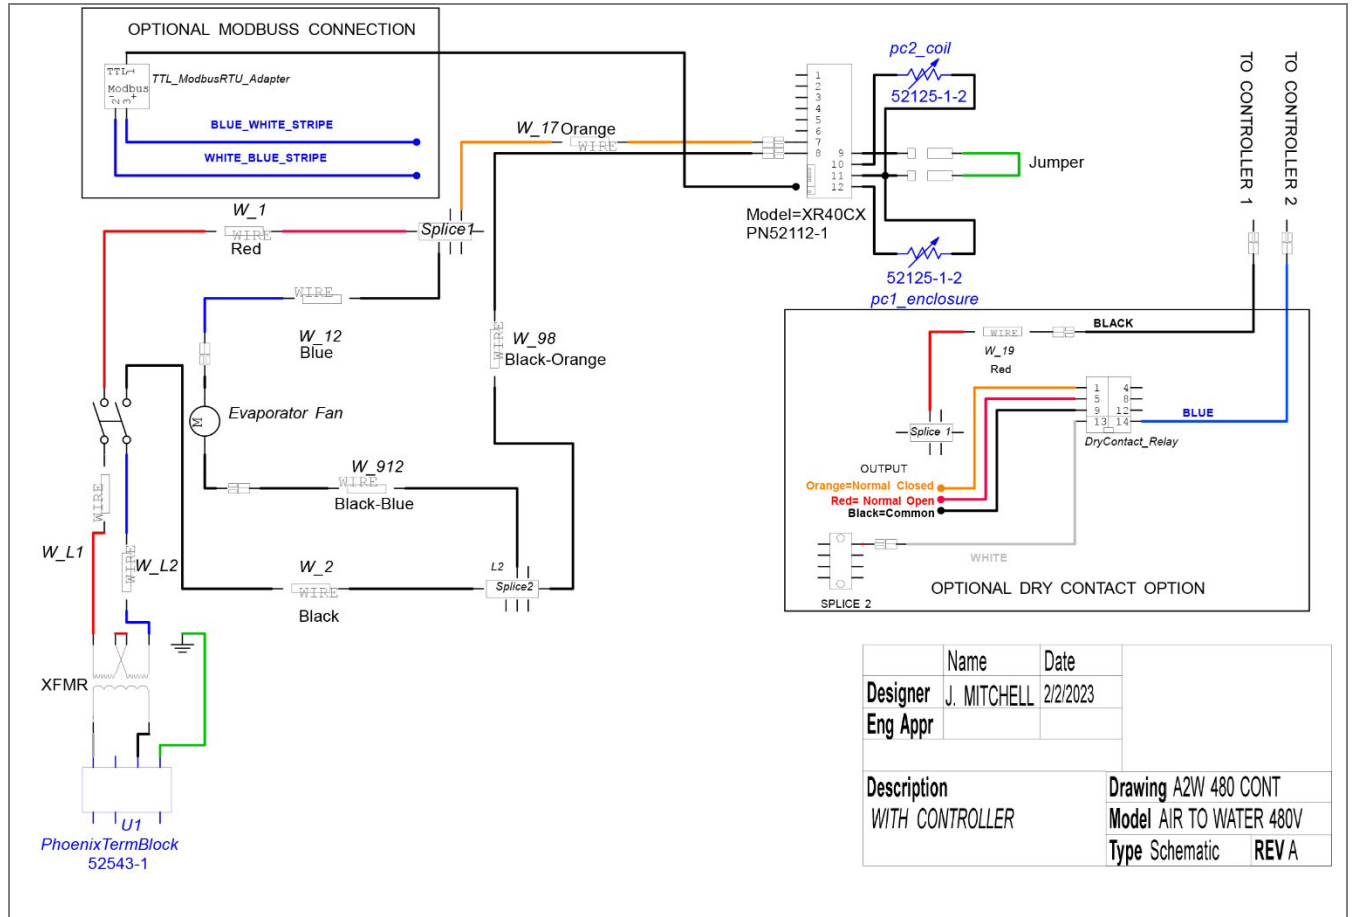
OPTIONAL MODBUSS CONNECTION

TTL
Modbus
TTL_ModbusRTU_Adapter

BLUE_WHITE_STRIPE

WHITE_BLUE_STRIPE

W_17 Orange
WIRE

pc2_coil
52125-1-2

1 2 3 4 5 6 7 8 9 10 11 12

Jumper

Model=XR40CX
PN52112-1

52125-1-2
pc1_enclosure

TO CONTROLLER 1

TO CONTROLLER 2

W_1
WIRE
Red

Splice1

WIRE

W_12
Blue

WIRE
W_98
Black-Orange

Evaporator Fan

W_912
WIRE
Black-Blue

WIRE
W_L1

WIRE
W_L2

W_2
WIRE
Black

L2
Splice2

XFMR

U1
PhoenixTermBlock
52543-1

WIRE
BLACK
W_19
Red

1 4
5 8
9 12
13 14
BLUE
DryContact_Relay

Splice 1

OUTPUT
Orange=Normal Closed
Red= Normal Open
Black=Common

WHITE

SPLICE 2

OPTIONAL DRY CONTACT OPTION

| | Name | Date |
|---|---|---|
| Designer | J. MITCHELL | 2/2/2023 |
| Eng Appr | | |

Description
WITH CONTROLLER

Drawing A2W 480 CONT
Model AIR TO WATER 480V
Type Schematic
REV A